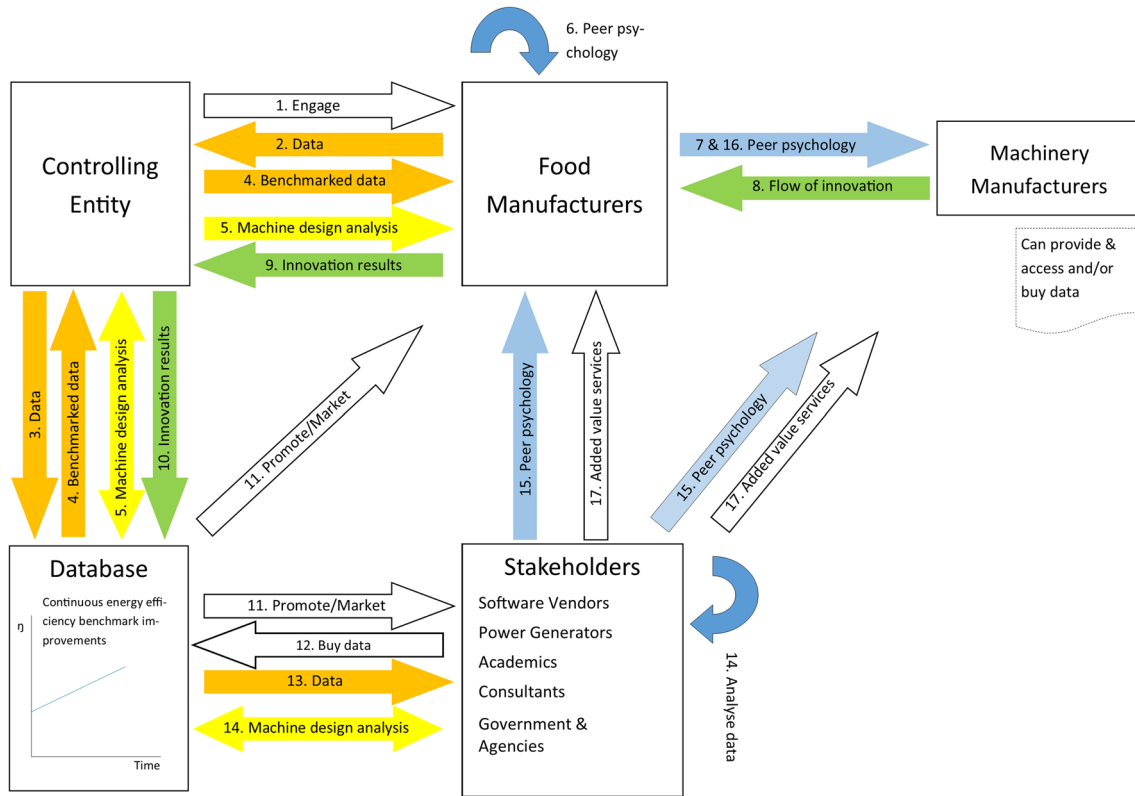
6. Peer psychology

Controlling Entity

1. Engage

2. Data

4. Benchmarked data

5. Machine design analysis

9. Innovation results

Food Manufacturers

7 & 16. Peer psychology

8. Flow of innovation

Machinery Manufacturers

Can provide & access and/or buy data

3. Data

4. Benchmarked data

5. Machine design analysis

10. Innovation results

11. Promote/Market

15. Peer psychology

17. Added value services

15. Peer psychology

17. Added value services

Database

Continuous energy efficiency benchmark improvements

η

Time

11. Promote/Market

12. Buy data

13. Data

14. Machine design analysis

Stakeholders

Software Vendors

Power Generators

Academics

Consultants

Government & Agencies

14. Analyse data